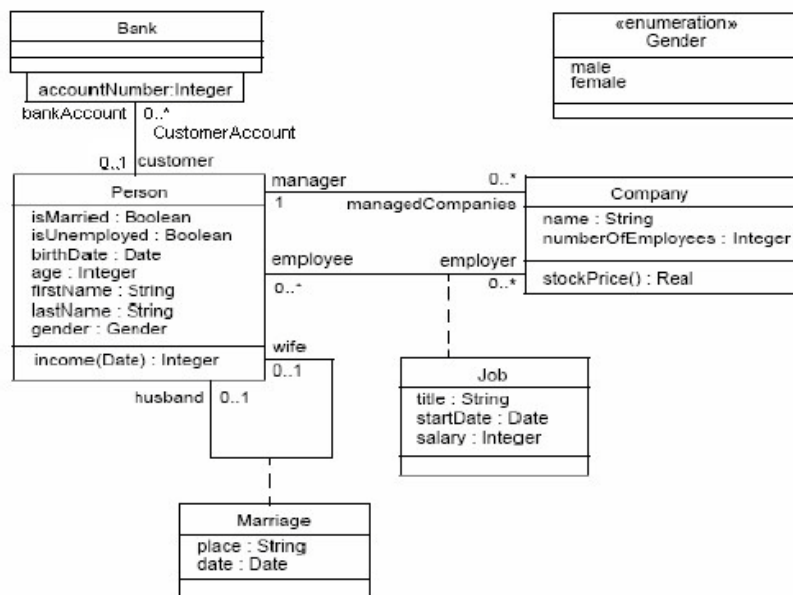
Bank

accountNumber:Integer

bankAccount 0..*

CustomerAccount

0..1 customer

«enumeration»
Gender

male
female

Person

isMarried : Boolean
isUnemployed : Boolean
birthDate : Date
age : Integer
firstName : String
lastName : String
gender : Gender

income(Date) : Integer

manager 0..*

1 managedCompanies

Company

name : String
numberOfEmployees : Integer

stockPrice() : Real

employee employer

0..* 0..*

wife

0..1

husband 0..1

Job

title : String
startDate : Date
salary : Integer

Marriage

place : String
date : Date